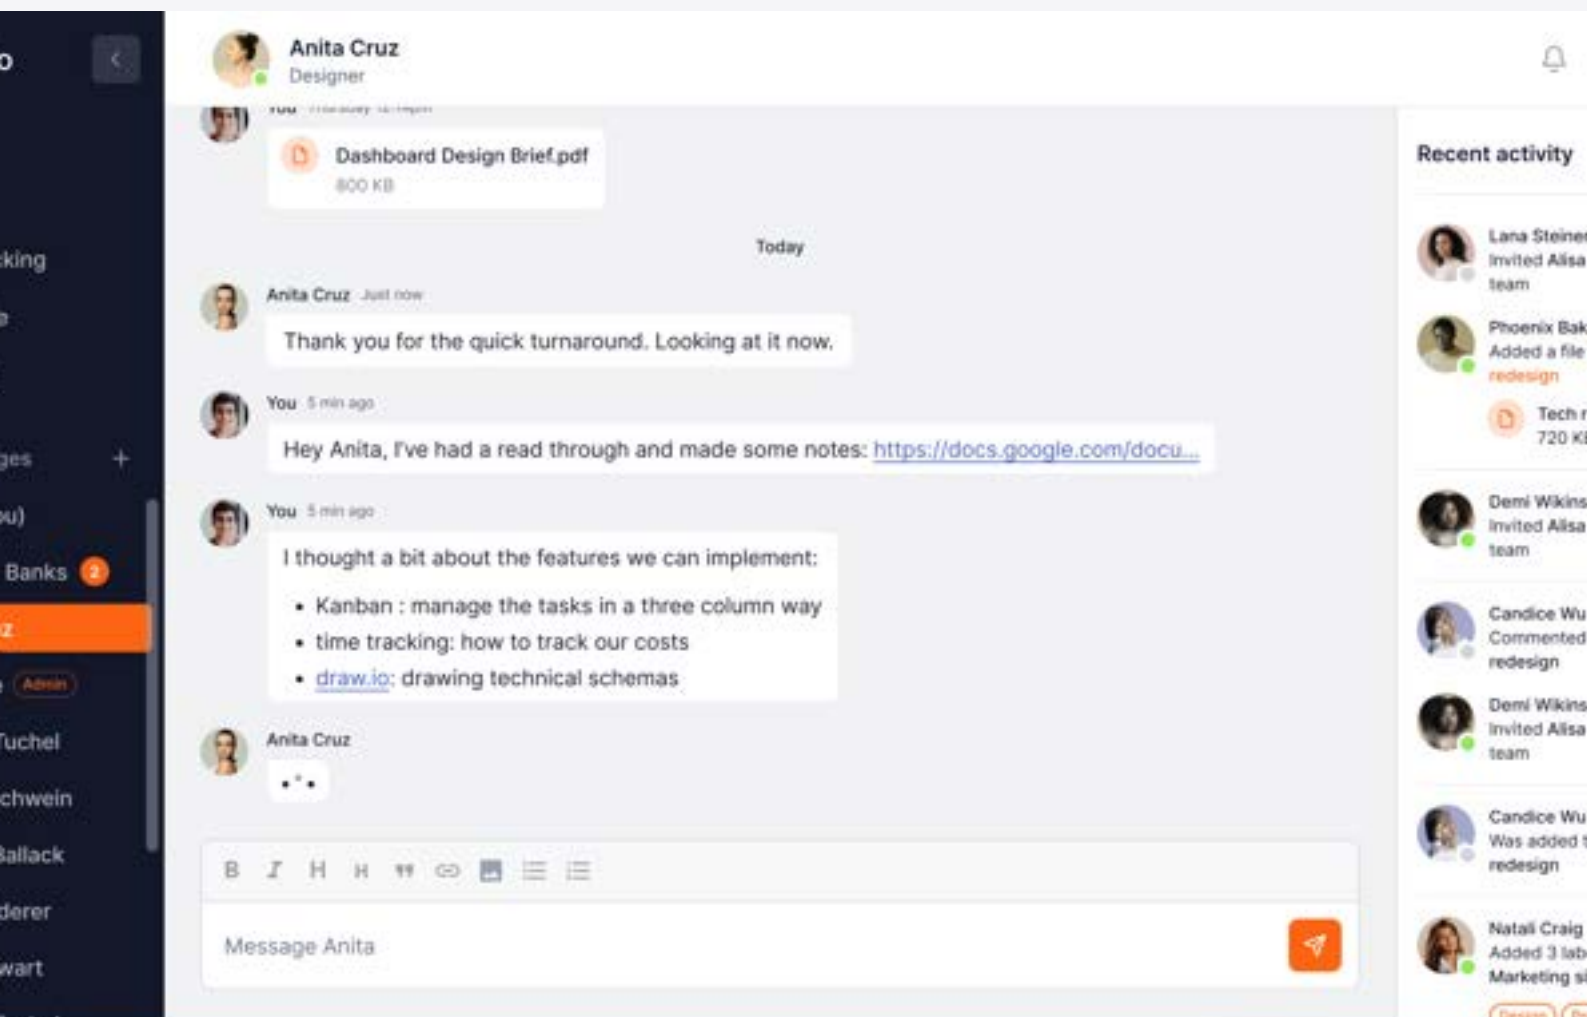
o

king

e

ges +

ou)

Banks 2

z

Admin

Tuchel

chwein

Ballack

derer

wart

Anita Cruz
Designer

You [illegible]

Dashboard Design Brief.pdf
800 KB

Today

Anita Cruz Just now

Thank you for the quick turnaround. Looking at it now.

You 5 min ago

Hey Anita, I've had a read through and made some notes: https://docs.google.com/docu...

You 5 min ago

I thought a bit about the features we can implement:

- Kanban : manage the tasks in a three column way
- time tracking: how to track our costs
- draw.io: drawing technical schemas

Anita Cruz

B I H H

Message Anita

Recent activity

Lana Steine
Invited Alisa
team

Phoenix Bak
Added a file
redesign

Tech
720 K

Demi Wikins
Invited Alisa
team

Candice Wu
Commented
redesign

Demi Wikins
Invited Alisa
team

Candice Wu
Was added
redesign

Natali Craig
Added 3 lab
Marketing si